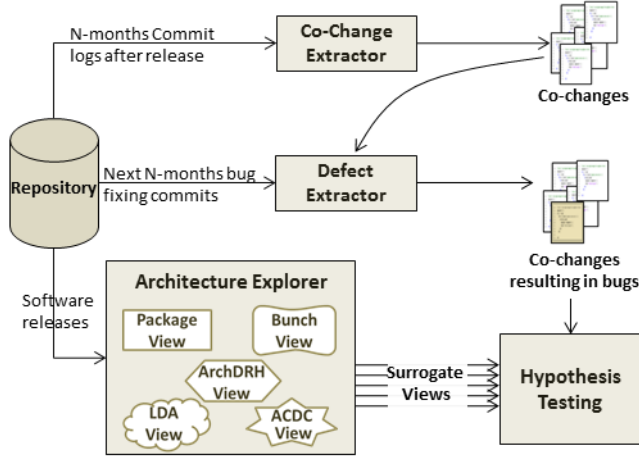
N-months Commit logs after release

Co-Change Extractor

Co-changes

Repository

Next N-months bug fixing commits

Defect Extractor

Co-changes resulting in bugs

Software releases

Architecture Explorer

Package View

Bunch View

ArchDRH View

LDA View

ACDC View

Surrogate Views

Hypothesis Testing